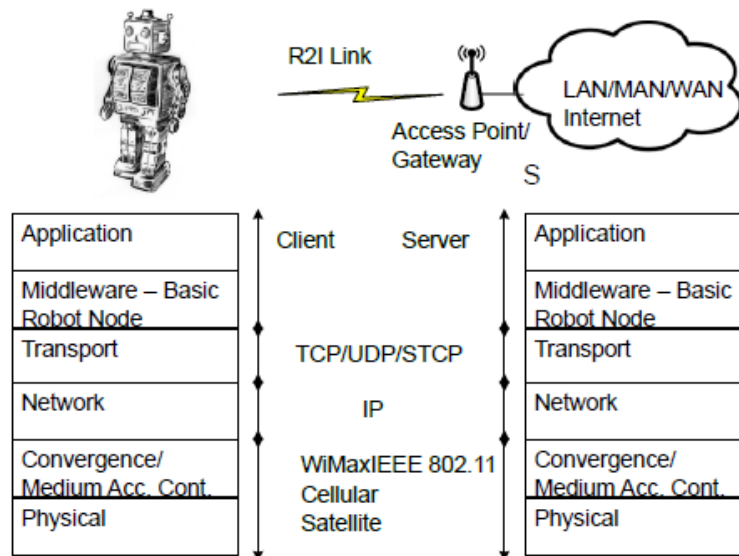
R2I Link

LAN/MAN/WAN Internet

Access Point/ Gateway

S

| Application |
|---|
| Middleware – Basic Robot Node |
| Transport |
| Network |
| Convergence/ Medium Acc. Cont. |
| Physical |

Client Server

TCP/UDP/STCP

IP

WiMaxIEEE 802.11
Cellular
Satellite

| Application |
|---|
| Middleware – Basic Robot Node |
| Transport |
| Network |
| Convergence/ Medium Acc. Cont. |
| Physical |